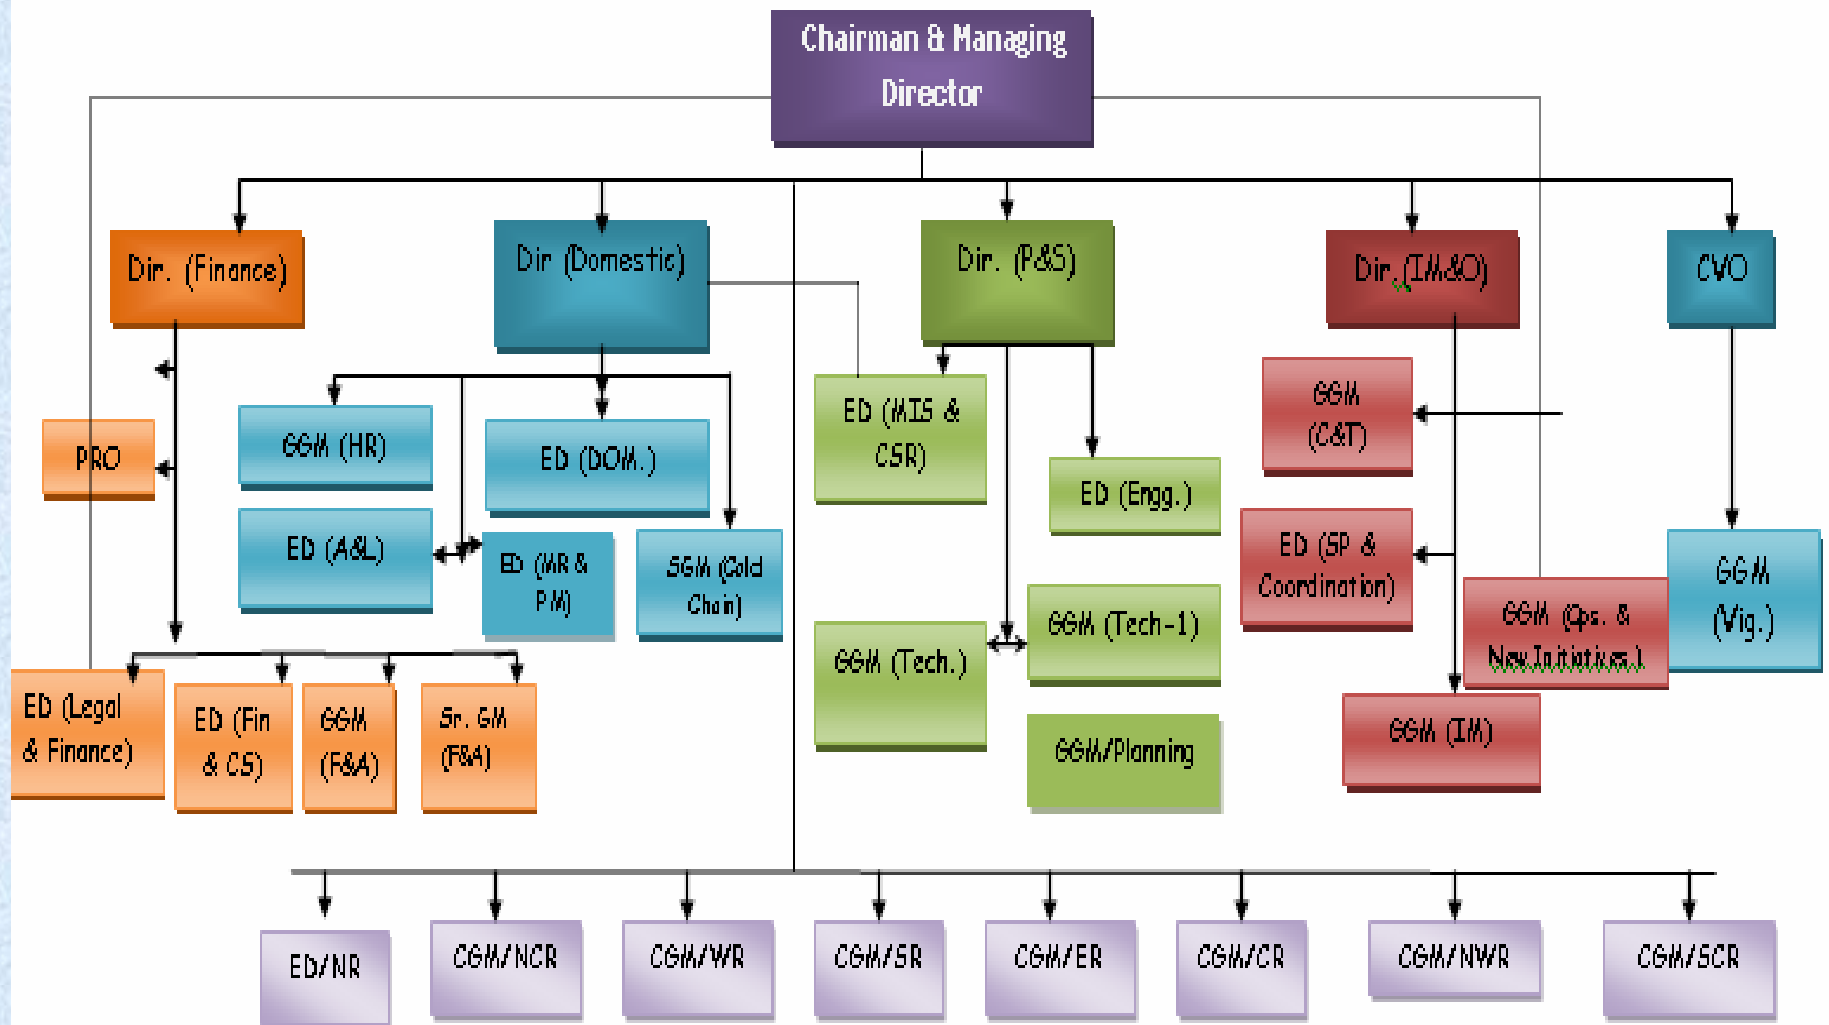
Chairman & Managing Director

Dir. (Finance)

Dir (Domestic)

Dir. (P&S)

Dir. (IM&O)

CVO

PRO

GGM (HR)

ED (DOM.)

ED (A&L)

ED (MR & PM)

SGM (Cold Chain)

ED (MIS & CSR)

ED (Engg.)

GGM (Tech.)

GGM (Tech-1)

GGM/Planning

GGM (C&T)

ED (SP & Coordination)

GGM (Ops. & New Initiatives)

GGM (IM)

GGM (Vig.)

ED (Legal & Finance)

ED (Fin & CS)

GGM (F&A)

Sr. GM (F&A)

ED/NR

CGM/NCR

CGM/WR

CGM/SR

CGM/ER

CGM/CR

CGM/NWR

CGM/SCR